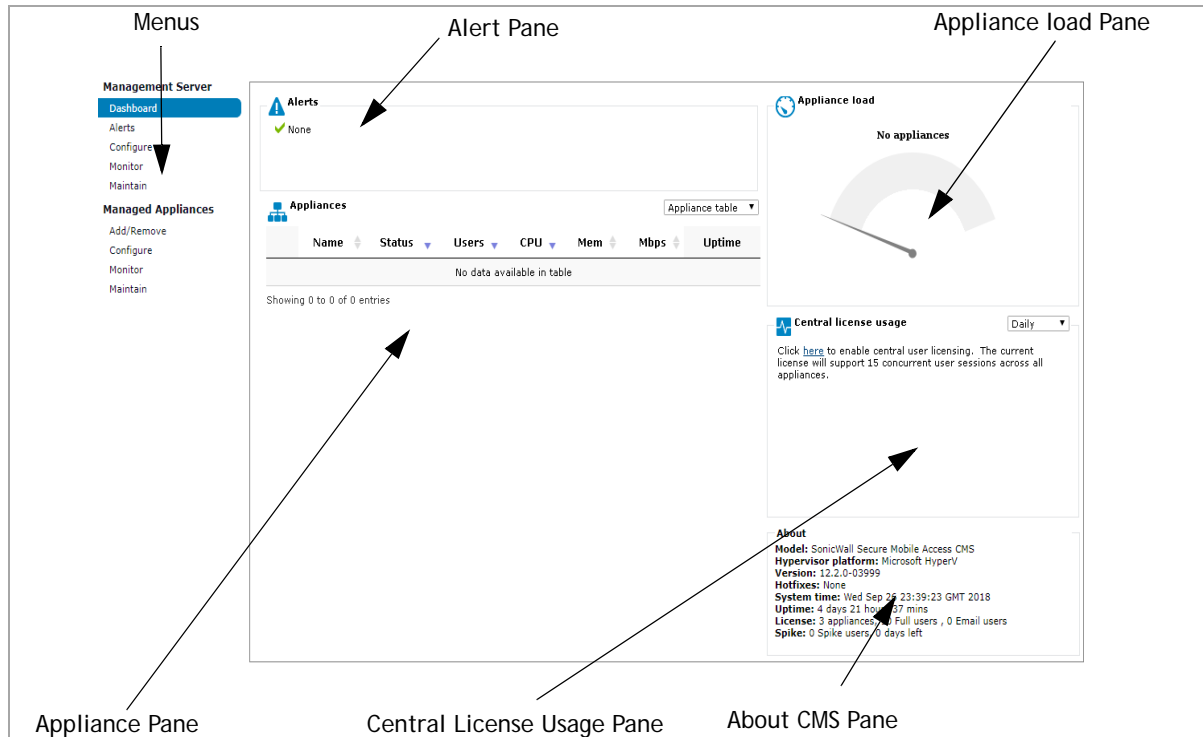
Menus

Alert Pane

Appliance load Pane

Management Server
Dashboard
Alerts
Configure
Monitor
Maintain

Managed Appliances
Add/Remove
Configure
Monitor
Maintain

Alerts
None

Appliances

Appliance table

| Name | Status | Users | CPU | Mem | Mbps | Uptime |
|---|---|---|---|---|---|---|
| No data available in table | | | | | | |

Showing 0 to 0 of 0 entries

Appliance load

No appliances

Central license usage

Daily

Click here to enable central user licensing. The current license will support 15 concurrent user sessions across all appliances.

About
Model: SonicWall Secure Mobile Access CMS
Hypervisor platform: Microsoft HyperV
Version: 12.2.0-03999
Hotfixes: None
System time: Wed Sep 26 23:39:23 GMT 2018
Uptime: 4 days 21 hours 37 mins
License: 3 appliances, 0 Full users , 0 Email users
Spike: 0 Spike users, 0 days left

Appliance Pane

Central License Usage Pane

About CMS Pane